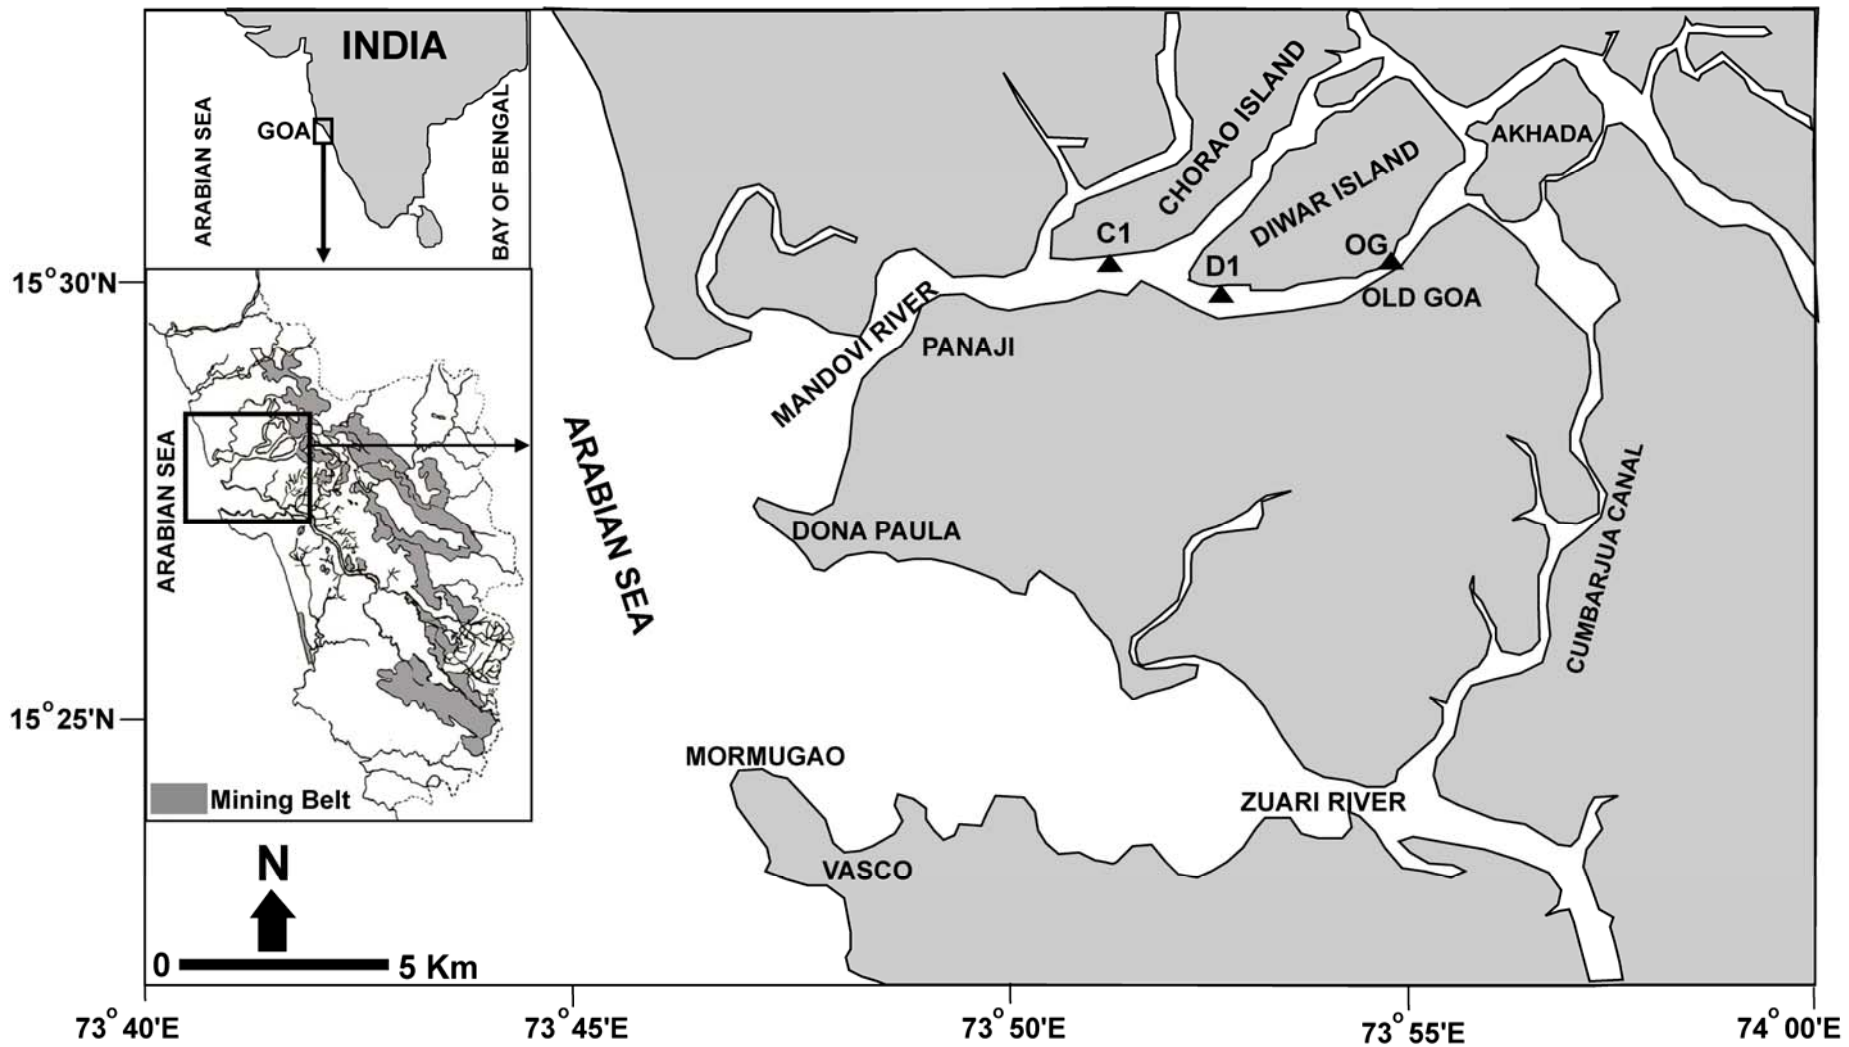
INDIA

ARABIAN SEA

GOA

BAY OF BENGAL

ARABIAN SEA

Mining Belt

N

0 5 Km

15°30'N

15°25'N

ARABIAN SEA

CHORAO ISLAND

DIWAR ISLAND

AKHADA

C1

D1

OG

OLD GOA

MANDOVI RIVER

PANAJI

DONA PAULA

CUMBARJUA CANAL

MORMUGAO

ZUARI RIVER

VASCO

73°40'E

73°45'E

73°50'E

73°55'E

74°00'E